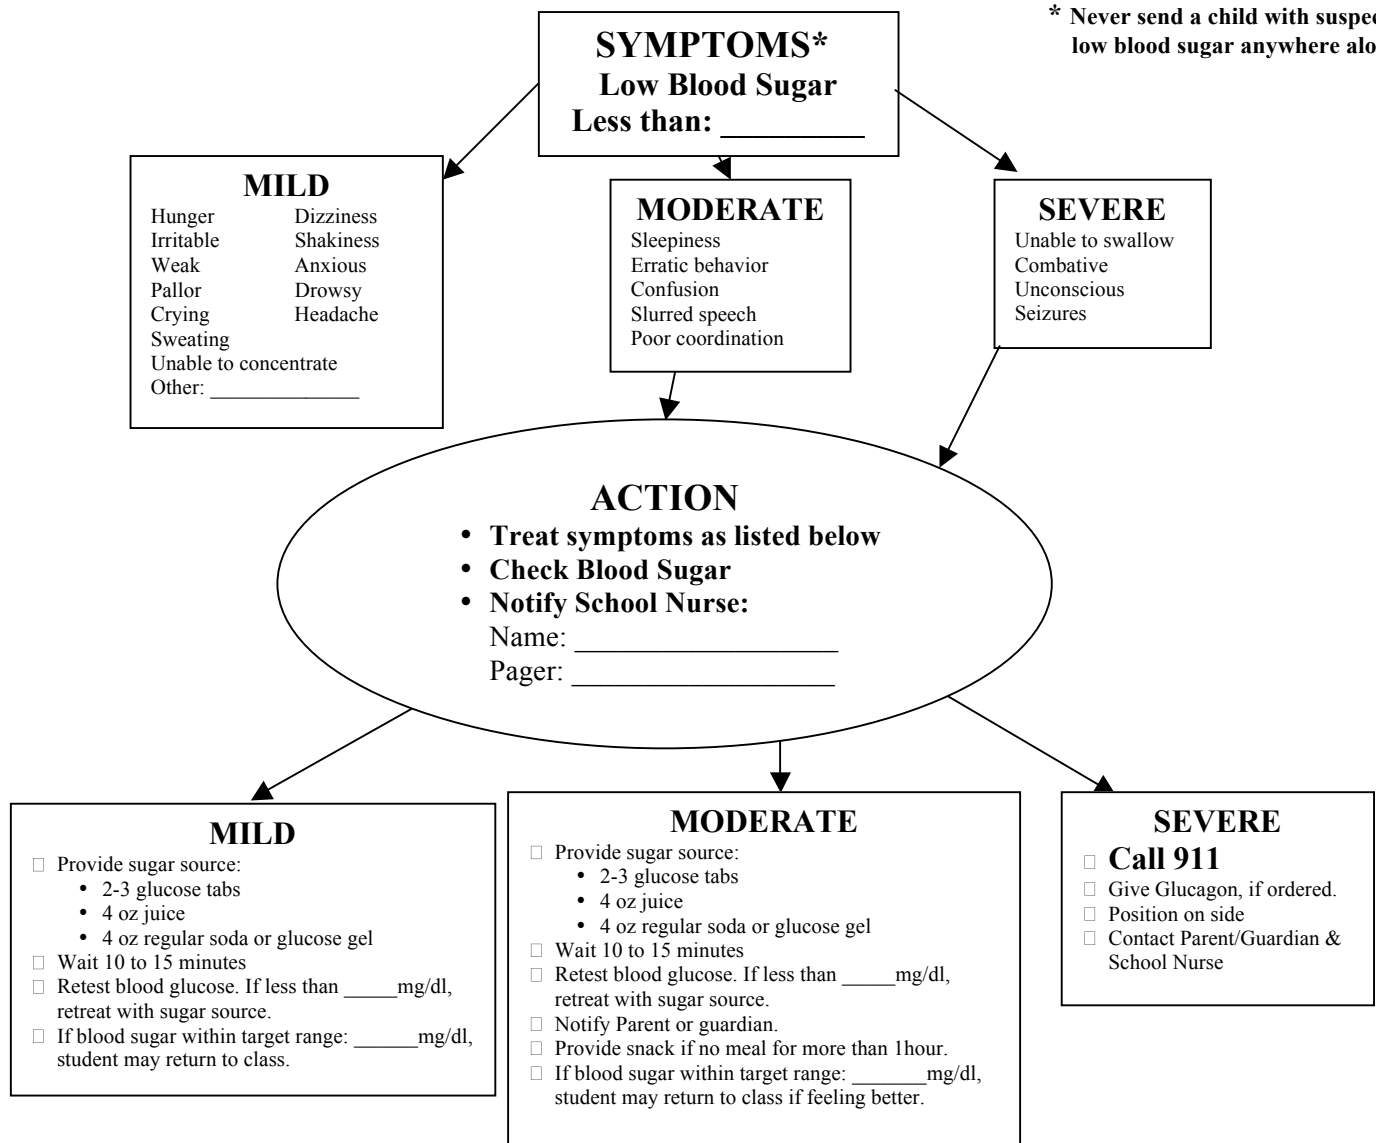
* Never send a child with suspec low blood sugar anywhere alo

SYMPTOMS*
Low Blood Sugar
Less than: ________

MILD
Hunger
Irritable
Weak
Pallor
Crying
Sweating
Unable to concentrate
Other: ____________
Dizziness
Shakiness
Anxious
Drowsy
Headache

MODERATE
Sleepiness
Erratic behavior
Confusion
Slurred speech
Poor coordination

SEVERE
Unable to swallow
Combative
Unconscious
Seizures

ACTION
• Treat symptoms as listed below
• Check Blood Sugar
• Notify School Nurse:
Name: ________________
Pager: ________________

MILD
□ Provide sugar source:
• 2-3 glucose tabs
• 4 oz juice
• 4 oz regular soda or glucose gel
□ Wait 10 to 15 minutes
□ Retest blood glucose. If less than _____mg/dl, retreat with sugar source.
□ If blood sugar within target range: ______mg/dl, student may return to class.

MODERATE
□ Provide sugar source:
• 2-3 glucose tabs
• 4 oz juice
• 4 oz regular soda or glucose gel
□ Wait 10 to 15 minutes
□ Retest blood glucose. If less than _____mg/dl, retreat with sugar source.
□ Notify Parent or guardian.
□ Provide snack if no meal for more than 1hour.
□ If blood sugar within target range: _______mg/dl, student may return to class if feeling better.

SEVERE
□ Call 911
□ Give Glucagon, if ordered.
□ Position on side
□ Contact Parent/Guardian & School Nurse